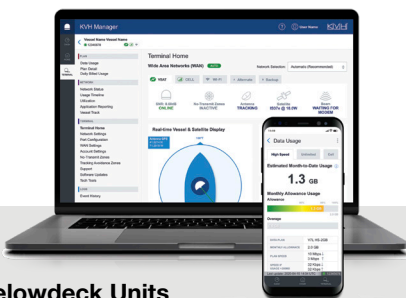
KVH Manager

Vessel Name Vessel Name

Terminal Home

Wide Area Networks (WAN)

Network Selection Automatic (Recommended)

VSAT CELL Wi-Fi Alternate Backup

ONLINE INACTIVE TRACKING WAITING FOR MODEM

Real-time Vessel & Satellite Display

Data Usage

High Speed

Estimated Month-to-Date Usage

1.3 GB

Monthly Allowance Usage

Allowance

Overage

elowdeck Units